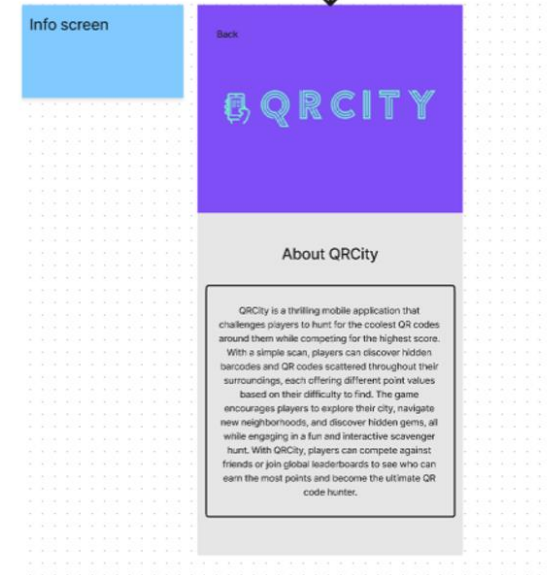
Info screen

Back

QRCITY

About QRCity

QRCity is a thrilling mobile application that challenges players to hunt for the coolest QR codes around them while competing for the highest score. With a simple scan, players can discover hidden barcodes and QR codes scattered throughout their surroundings, each offering different point values based on their difficulty to find. The game encourages players to explore their city, navigate new neighborhoods, and discover hidden gems, all while engaging in a fun and interactive scavenger hunt. With QRCity, players can compete against friends or join global leaderboards to see who can earn the most points and become the ultimate QR code hunter.